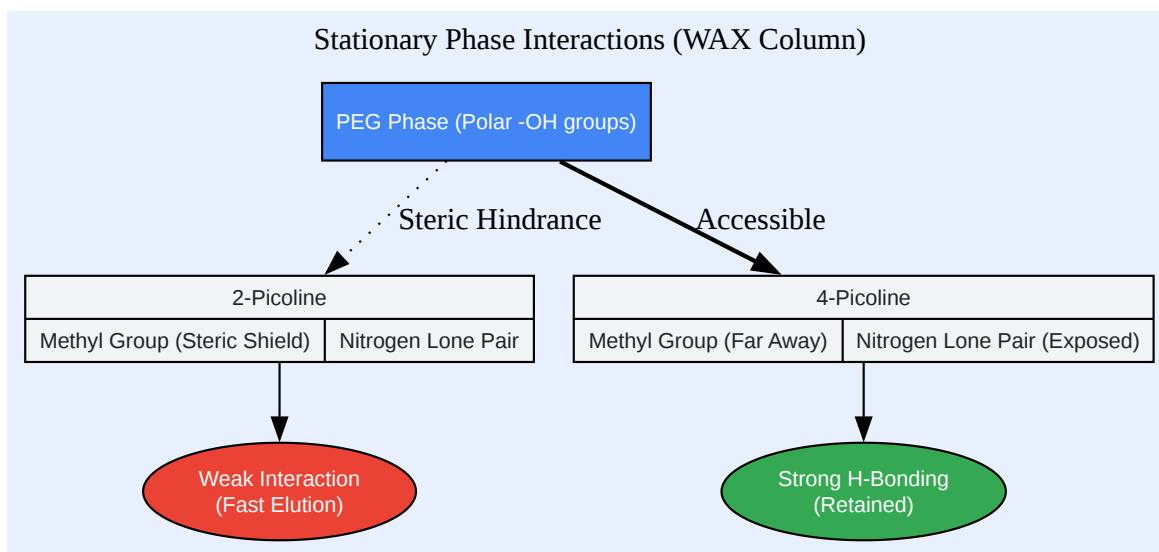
Stationary Phase Interactions (WAX Column)

PEG Phase (Polar -OH groups)

Steric Hindrance

Accessible

2-Picoline

Methyl Group (Steric Shield)

Nitrogen Lone Pair

4-Picoline

Methyl Group (Far Away)

Nitrogen Lone Pair (Exposed)

Weak Interaction (Fast Elution)

Strong H-Bonding (Retained)